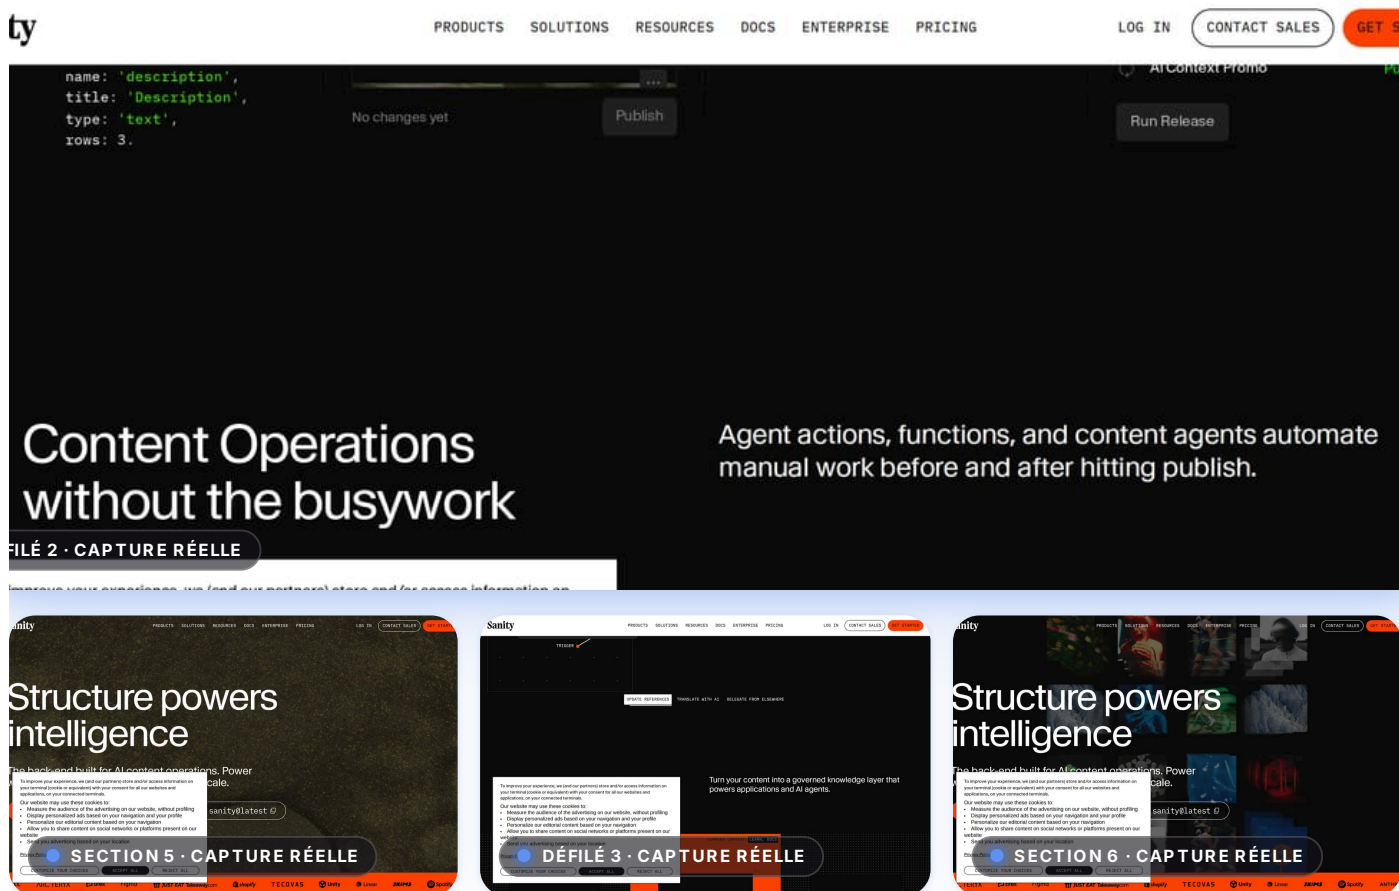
ty

PRODUCTS SOLUTIONS RESOURCES DOCS ENTERPRISE PRICING

LOG IN CONTACT SALES GET S

name: 'description',
title: 'Description',
type: 'text',
rows: 3.

No changes yet

Publish

AI Context Promo

Run Release

Content Operations without the busywork

Agent actions, functions, and content agents automate manual work before and after hitting publish.

FILÉ 2 · CAPTURE RÉELLE

anity

PRODUCTS SOLUTIONS RESOURCES DOCS ENTERPRISE PRICING

LOG IN CONTACT SALES GET STARTED

Structure powers intelligence

The back-end built for AI content operations. Power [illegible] scale.

To improve your experience, we (and our partners) store and/or access information on your terminal (cookie or equivalent) with your consent for all our websites and applications, on your connected terminals.

Our website may use these cookies to:
• Measure the audience of the advertising on our website, without profiling
• Display personalized ads based on your navigation and your profile
• Personalize our editorial content based on your navigation
• Allow you to share content on social networks or platforms present on our website
• Send you advertising based on your location

sanity@latest

SECTION 5 · CAPTURE RÉELLE

CUSTOMIZE YOUR CHOICES ACCEPT ALL REJECT ALL

Sanity

PRODUCTS SOLUTIONS RESOURCES DOCS ENTERPRISE PRICING

LOG IN CONTACT SALES GET STARTED

TRIGGER

UPDATE REFERENCES TRANSLATE WITH AI DELEGATE FROM ELSEWHERE

Turn your content into a governed knowledge layer that powers applications and AI agents.

DÉFILÉ 3 · CAPTURE RÉELLE

anity

PRODUCTS SOLUTIONS RESOURCES DOCS ENTERPRISE PRICING

LOG IN CONTACT SALES GET STARTED

Structure powers intelligence

The back-end built for AI content operations. Power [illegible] scale.

sanity@latest

SECTION 6 · CAPTURE RÉELLE

ARCTERYX Figma JUST EAT Takeaway.com shopify TECOVAS Unity Linear SKIMS Spotify